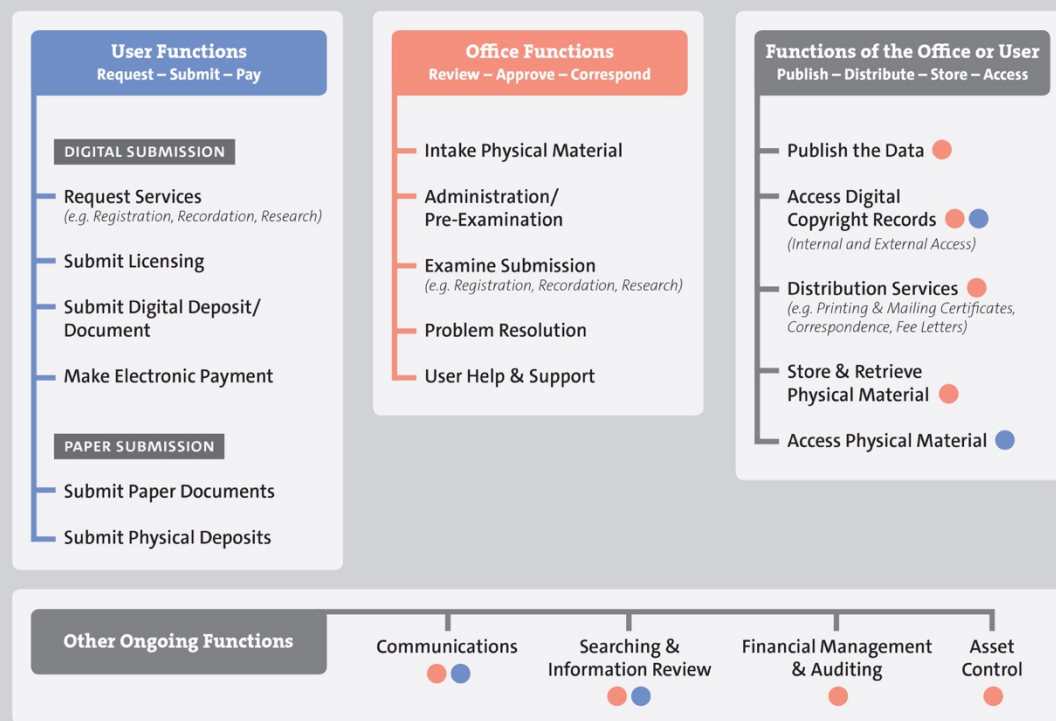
User Functions
Request – Submit – Pay

DIGITAL SUBMISSION

Request Services
(e.g. Registration, Recordation, Research)

Submit Licensing

Submit Digital Deposit/ Document

Make Electronic Payment

PAPER SUBMISSION

Submit Paper Documents

Submit Physical Deposits

Office Functions
Review – Approve – Correspond

Intake Physical Material

Administration/ Pre-Examination

Examine Submission
(e.g. Registration, Recordation, Research)

Problem Resolution

User Help & Support

Functions of the Office or User
Publish – Distribute – Store – Access

Publish the Data

Access Digital Copyright Records
(Internal and External Access)

Distribution Services
(e.g. Printing & Mailing Certificates, Correspondence, Fee Letters)

Store & Retrieve Physical Material

Access Physical Material

Other Ongoing Functions

Communications

Searching & Information Review

Financial Management & Auditing

Asset Control